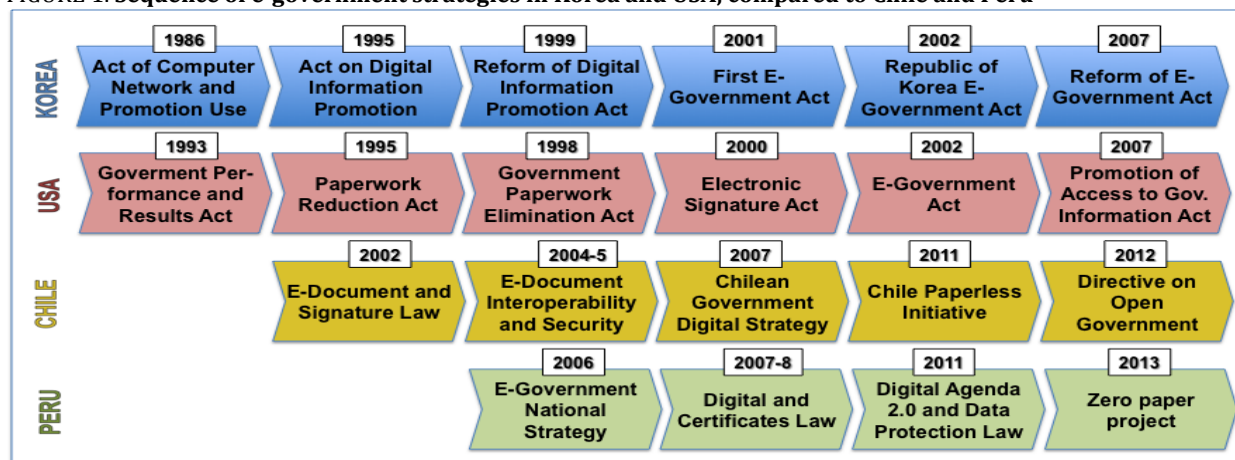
FIGURE 1. Sequence of e-government strategies in Korea and USA, compared to Chile and Peru

KOREA

1986
Act of Computer Network and Promotion Use

1995
Act on Digital Information Promotion

1999
Reform of Digital Information Promotion Act

2001
First E-Government Act

2002
Republic of Korea E-Government Act

2007
Reform of E-Government Act

USA

1993
Goverment Performance and Results Act

1995
Paperwork Reduction Act

1998
Government Paperwork Elimination Act

2000
Electronic Signature Act

2002
E-Government Act

2007
Promotion of Access to Gov. Information Act

CHILE

2002
E-Document and Signature Law

2004-5
E-Document Interoperability and Security

2007
Chilean Government Digital Strategy

2011
Chile Paperless Initiative

2012
Directive on Open Government

PERU

2006
E-Government National Strategy

2007-8
Digital and Certificates Law

2011
Digital Agenda 2.0 and Data Protection Law

2013
Zero paper project